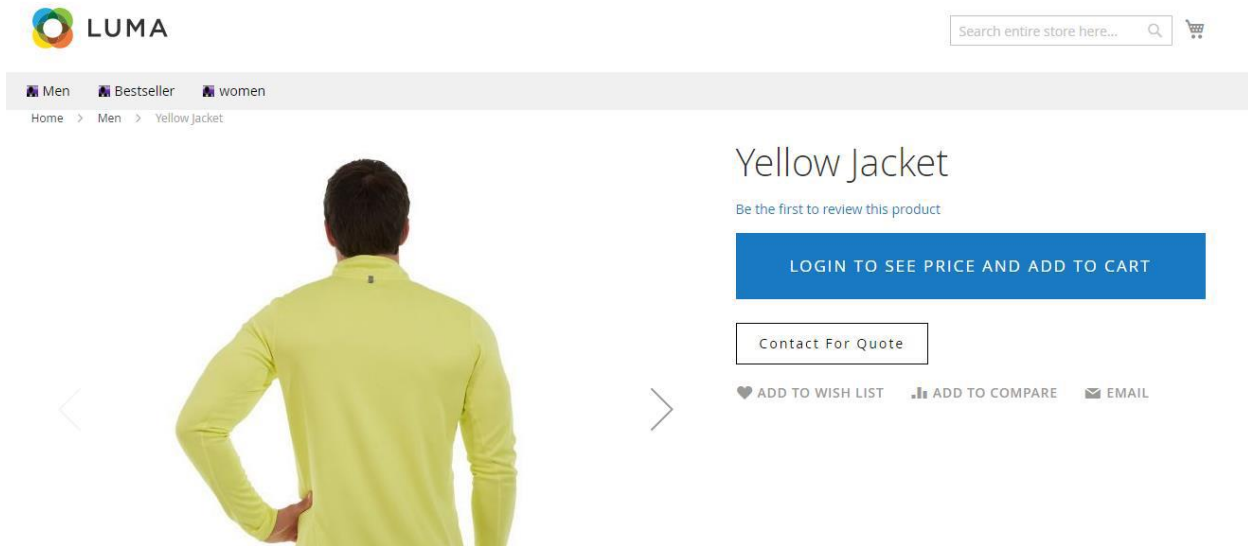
LUMA

Search entire store here...

Men Bestseller women

Home > Men > Yellow Jacket

Yellow Jacket

Be the first to review this product

LOGIN TO SEE PRICE AND ADD TO CART

Contact For Quote

ADD TO WISH LIST ADD TO COMPARE EMAIL